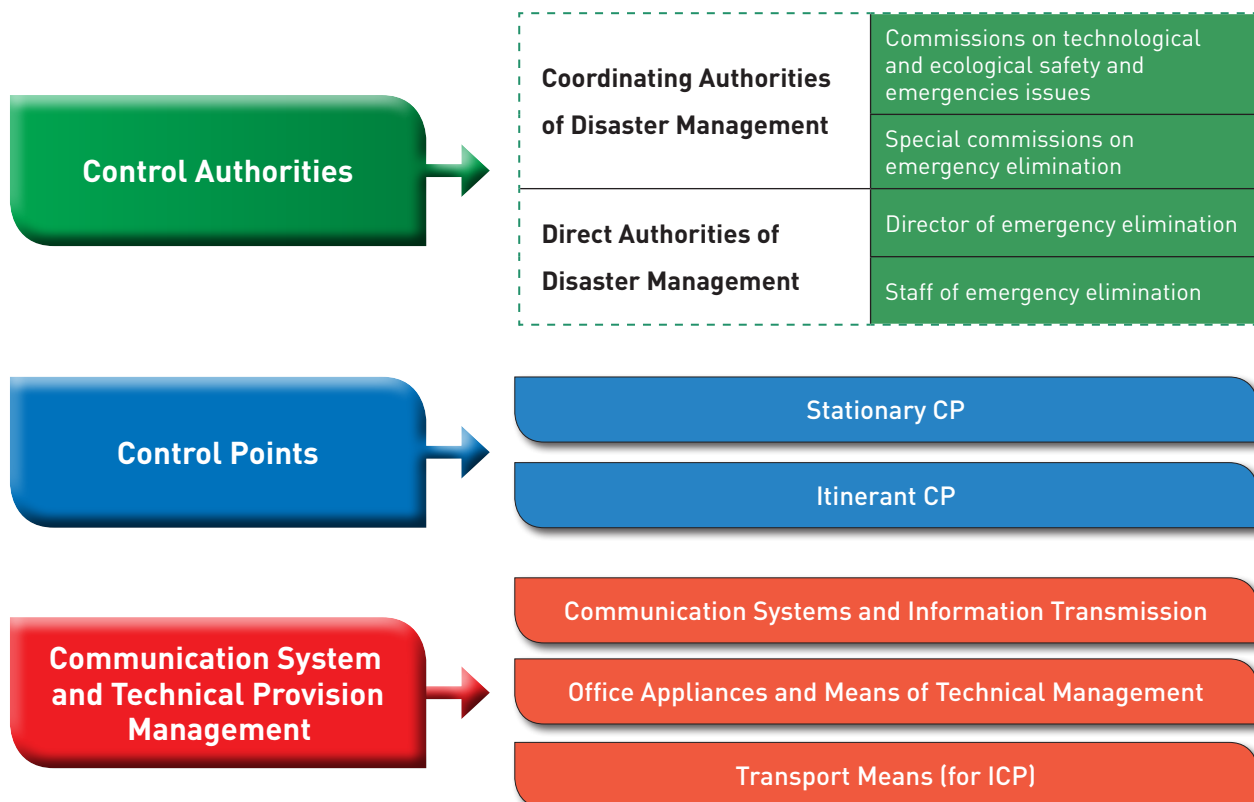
Control Authorities

Coordinating Authorities of Disaster Management

Commissions on technological and ecological safety and emergencies issues

Special commissions on emergency elimination

Direct Authorities of Disaster Management

Director of emergency elimination

Staff of emergency elimination

Control Points

Stationary CP

Itinerant CP

Communication System and Technical Provision Management

Communication Systems and Information Transmission

Office Appliances and Means of Technical Management

Transport Means (for ICP)